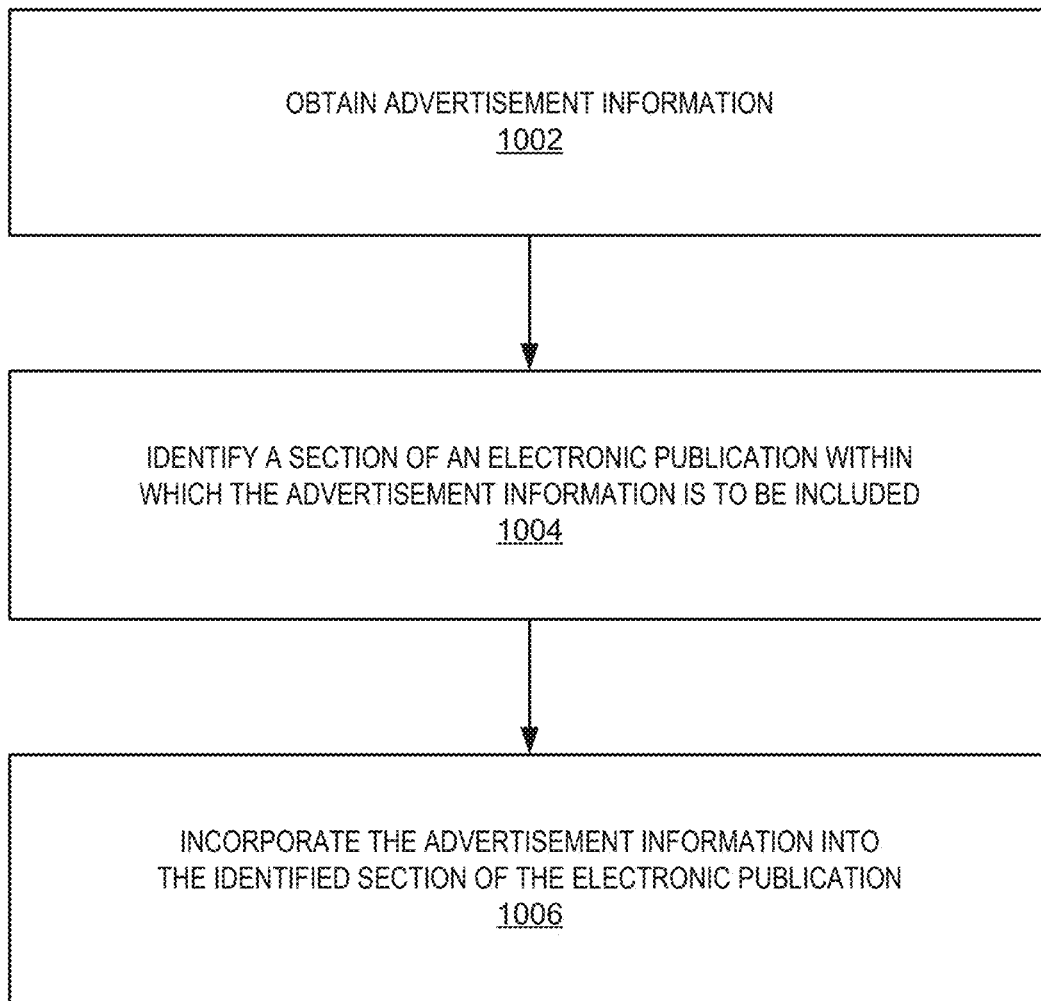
OBTAIN ADVERTISEMENT INFORMATION
1002

IDENTIFY A SECTION OF AN ELECTRONIC PUBLICATION WITHIN WHICH THE ADVERTISEMENT INFORMATION IS TO BE INCLUDED
1004

INCORPORATE THE ADVERTISEMENT INFORMATION INTO THE IDENTIFIED SECTION OF THE ELECTRONIC PUBLICATION
1006